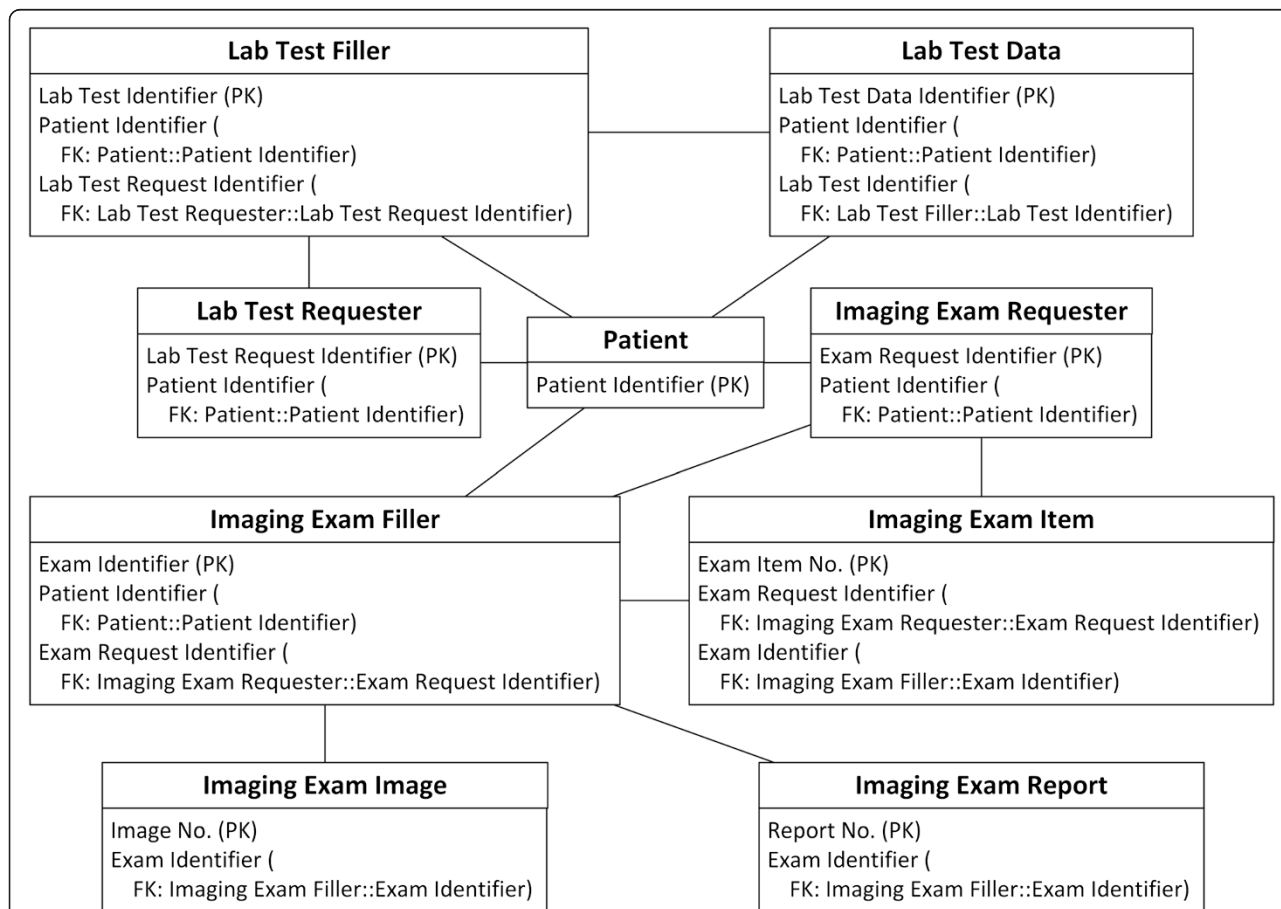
**Lab Test Filler**

Lab Test Identifier (PK)
Patient Identifier (
FK: Patient::Patient Identifier)
Lab Test Request Identifier (
FK: Lab Test Requester::Lab Test Request Identifier)

**Lab Test Data**

Lab Test Data Identifier (PK)
Patient Identifier (
FK: Patient::Patient Identifier)
Lab Test Identifier (
FK: Lab Test Filler::Lab Test Identifier)

**Lab Test Requester**

Lab Test Request Identifier (PK)
Patient Identifier (
FK: Patient::Patient Identifier)

**Patient**

Patient Identifier (PK)

**Imaging Exam Requester**

Exam Request Identifier (PK)
Patient Identifier (
FK: Patient::Patient Identifier)

**Imaging Exam Filler**

Exam Identifier (PK)
Patient Identifier (
FK: Patient::Patient Identifier)
Exam Request Identifier (
FK: Imaging Exam Requester::Exam Request Identifier)

**Imaging Exam Item**

Exam Item No. (PK)
Exam Request Identifier (
FK: Imaging Exam Requester::Exam Request Identifier)
Exam Identifier (
FK: Imaging Exam Filler::Exam Identifier)

**Imaging Exam Image**

Image No. (PK)
Exam Identifier (
FK: Imaging Exam Filler::Exam Identifier)

**Imaging Exam Report**

Report No. (PK)
Exam Identifier (
FK: Imaging Exam Filler::Exam Identifier)